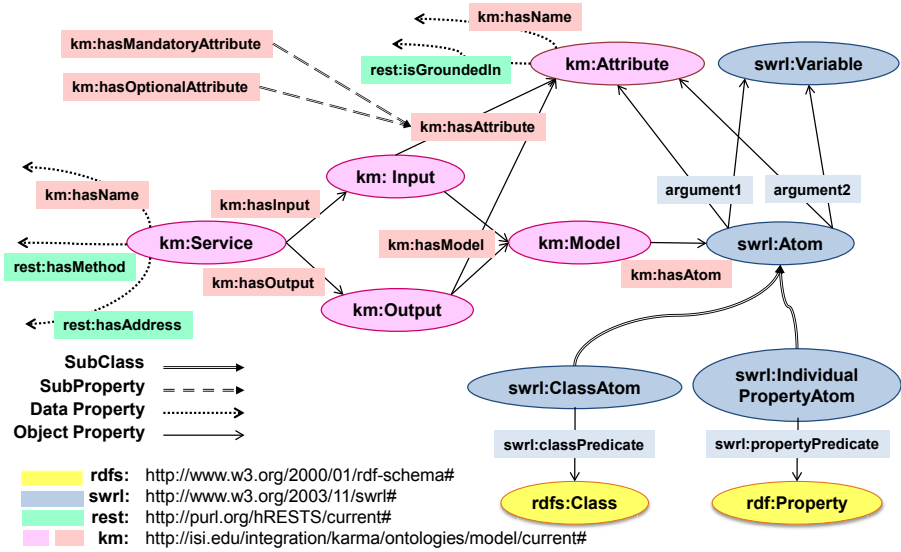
km:hasName

km:hasMandatoryAttribute

rest:isGroundedIn

km:Attribute

swrl:Variable

km:hasOptionalAttribute

km:hasAttribute

km:hasName

km: Input

argument1

argument2

km:hasInput

km:Service

km:hasModel

km:Model

swrl:Atom

rest:hasMethod

km:hasAtom

km:hasOutput

km:Output

rest:hasAddress

SubClass

SubProperty

Data Property

Object Property

swrl:ClassAtom

swrl:Individual PropertyAtom

swrl:classPredicate

swrl:propertyPredicate

rdfs:Class

rdf:Property

rdfs: http://www.w3.org/2000/01/rdf-schema#

swrl: http://www.w3.org/2003/11/swrl#

rest: http://purl.org/hRESTS/current#

km: http://isi.edu/integration/karma/ontologies/model/current#